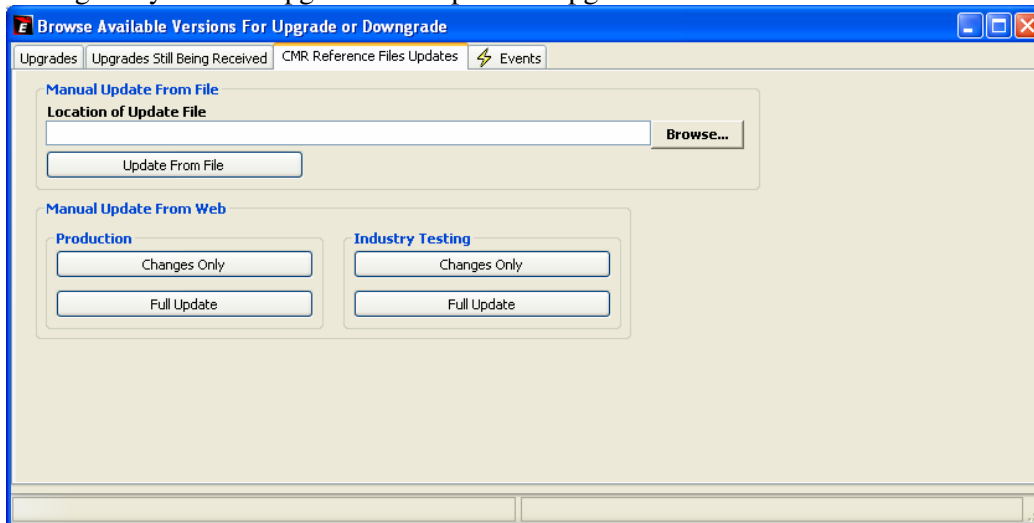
Browse Available Versions For Upgrade or Downgrade

Upgrades | Upgrades Still Being Received | CMR Reference Files Updates | Events

Manual Update From File

Location of Update File

Browse...

Update From File

Manual Update From Web

Production

Changes Only

Full Update

Industry Testing

Changes Only

Full Update